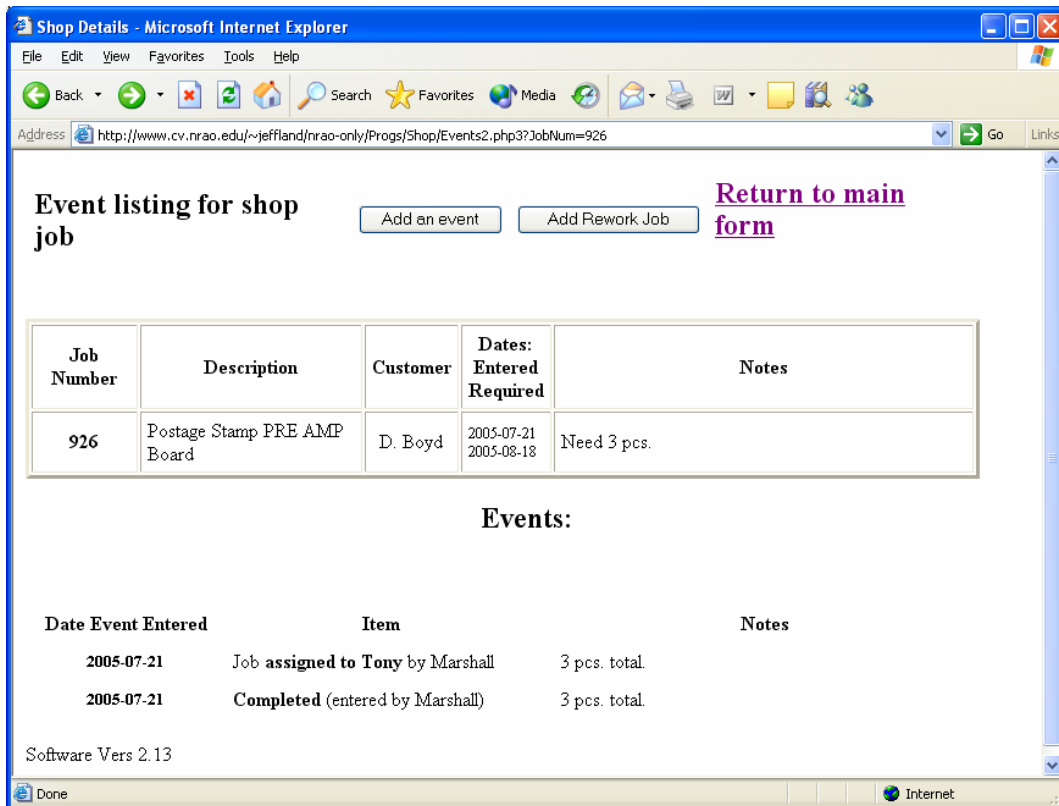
Shop Details - Microsoft Internet Explorer

File Edit View Favorites Tools Help

Back Search Favorites Media

Address http://www.cv.nrao.edu/~jeffland/nrao-only/Progs/Shop/Events2.php3?JobNum=926 Go Links

Event listing for shop job

Add an event Add Rework Job

Return to main form

| Job Number | Description | Customer | Dates: Entered Required | Notes |
|---|---|---|---|---|
| 926 | Postage Stamp PRE AMP Board | D. Boyd | 2005-07-21 2005-08-18 | Need 3 pcs. |

Events:

| Date Event Entered | Item | Notes |
|---|---|---|
| 2005-07-21 | Job assigned to Tony by Marshall | 3 pcs. total. |
| 2005-07-21 | Completed (entered by Marshall) | 3 pcs. total. |

Software Vers 2.13

Done Internet